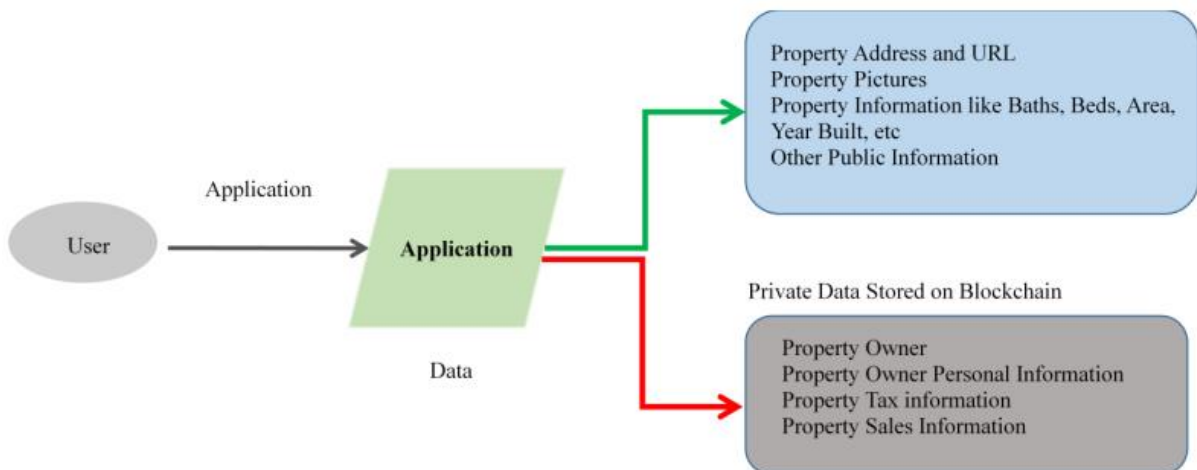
Property Address and URL
Property Pictures
Property Information like Baths, Beds, Area, Year Built, etc
Other Public Information

Application

User

Application

Private Data Stored on Blockchain

Data

Property Owner
Property Owner Personal Information
Property Tax information
Property Sales Information